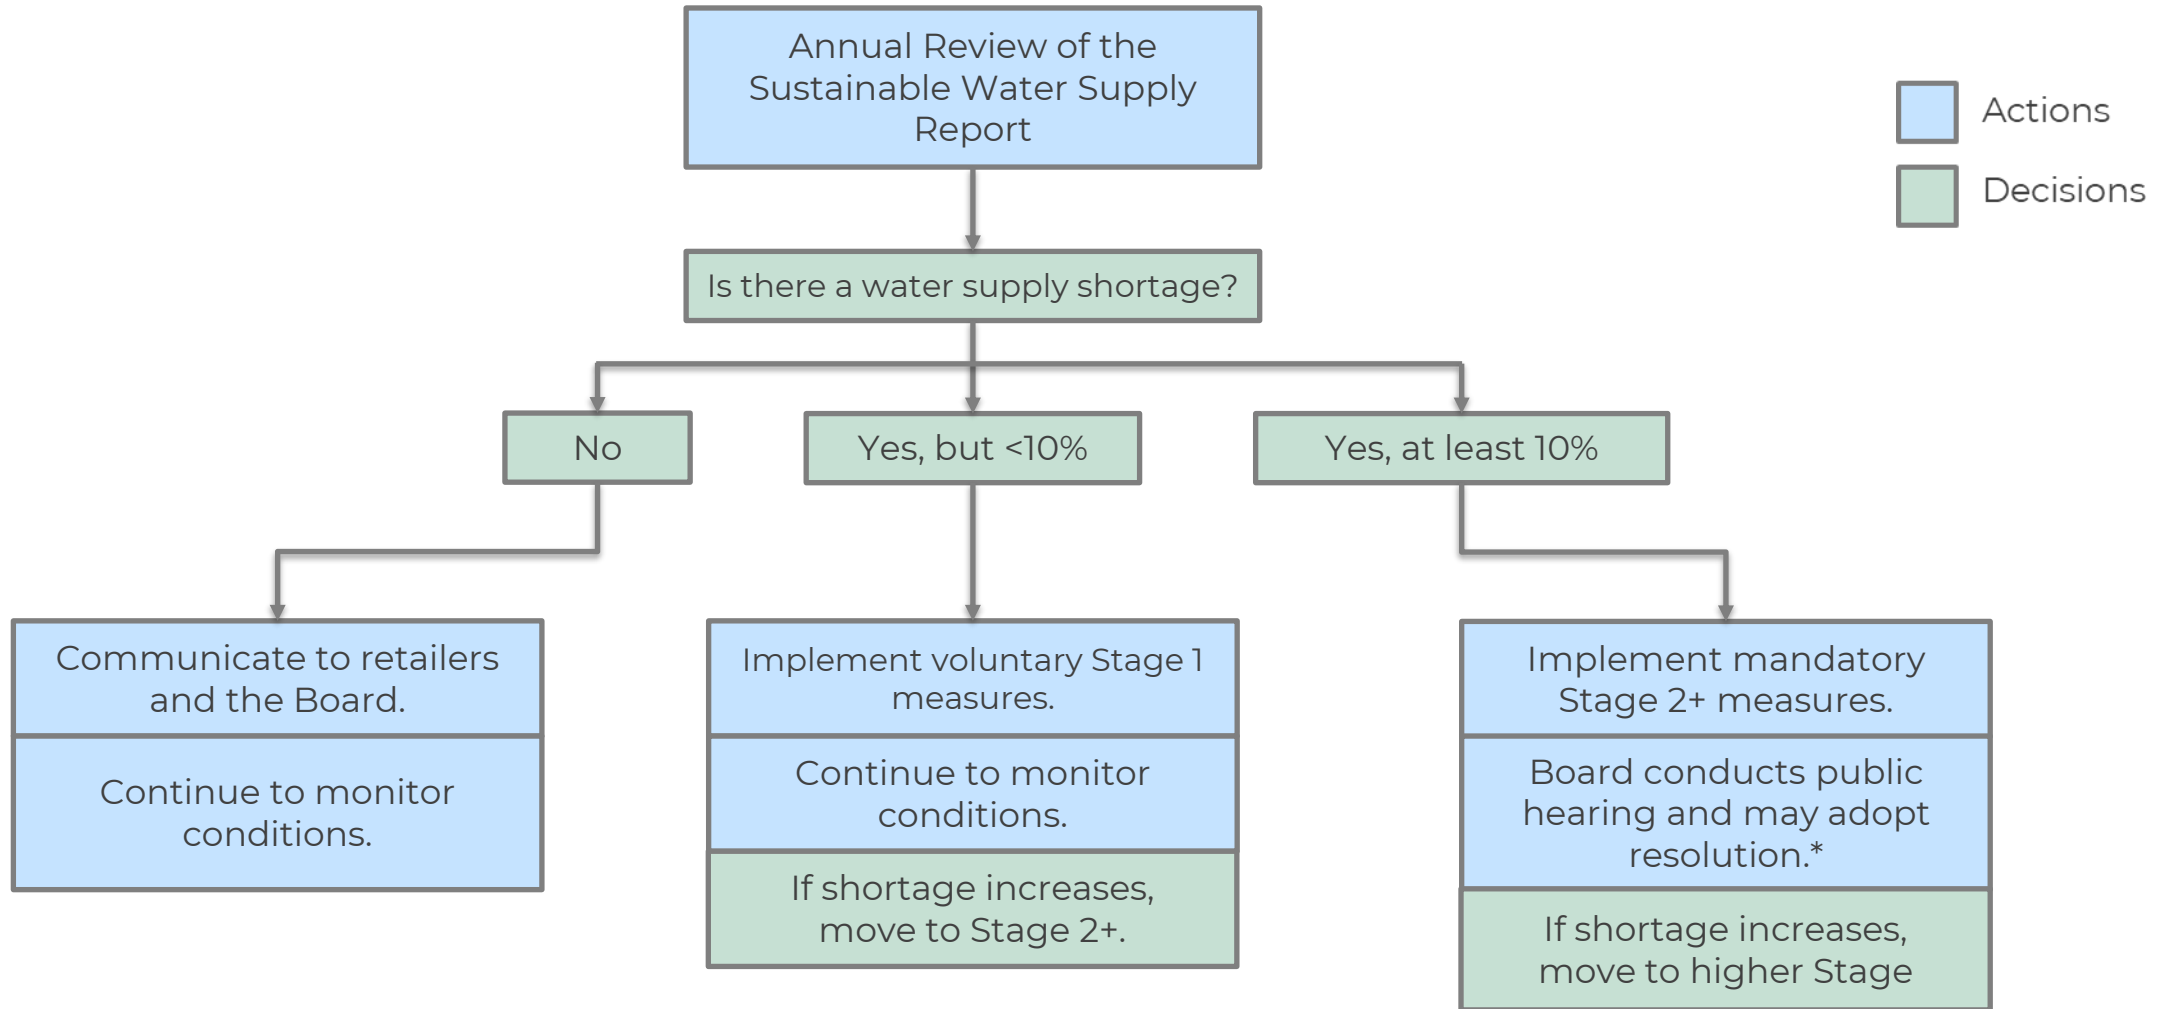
Annual Review of the Sustainable Water Supply Report

Actions

Decisions

Is there a water supply shortage?

No

Yes, but <10%

Yes, at least 10%

Communicate to retailers and the Board.

Continue to monitor conditions.

Implement voluntary Stage 1 measures.

Continue to monitor conditions.

If shortage increases, move to Stage 2+.

Implement mandatory Stage 2+ measures.

Board conducts public hearing and may adopt resolution.*

If shortage increases, move to higher Stage